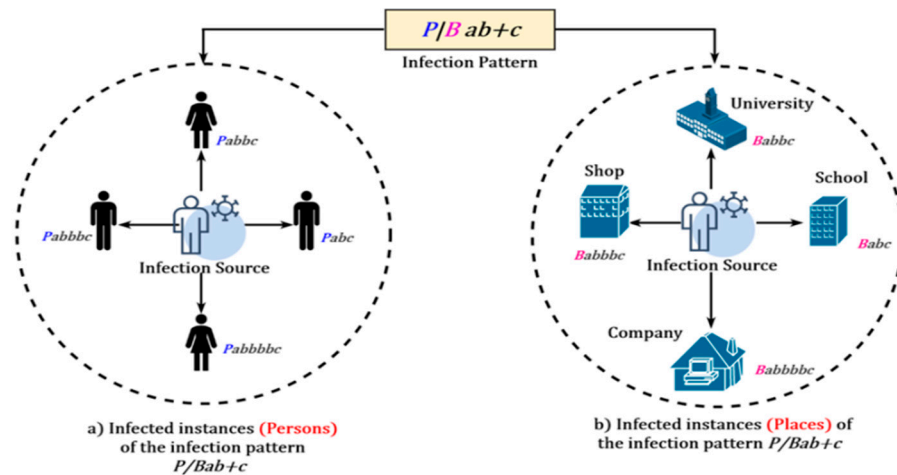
P/B ab+c

Infection Pattern

Pabbc

Pabbbc

Pabc

Infection Source

Pabbbbc

University

Babbc

Shop

School

Babbbc

Babc

Infection Source

Company

Babbbbc

a) Infected instances (Persons) of the infection pattern P/Bab+c

b) Infected instances (Places) of the infection pattern P/Bab+c